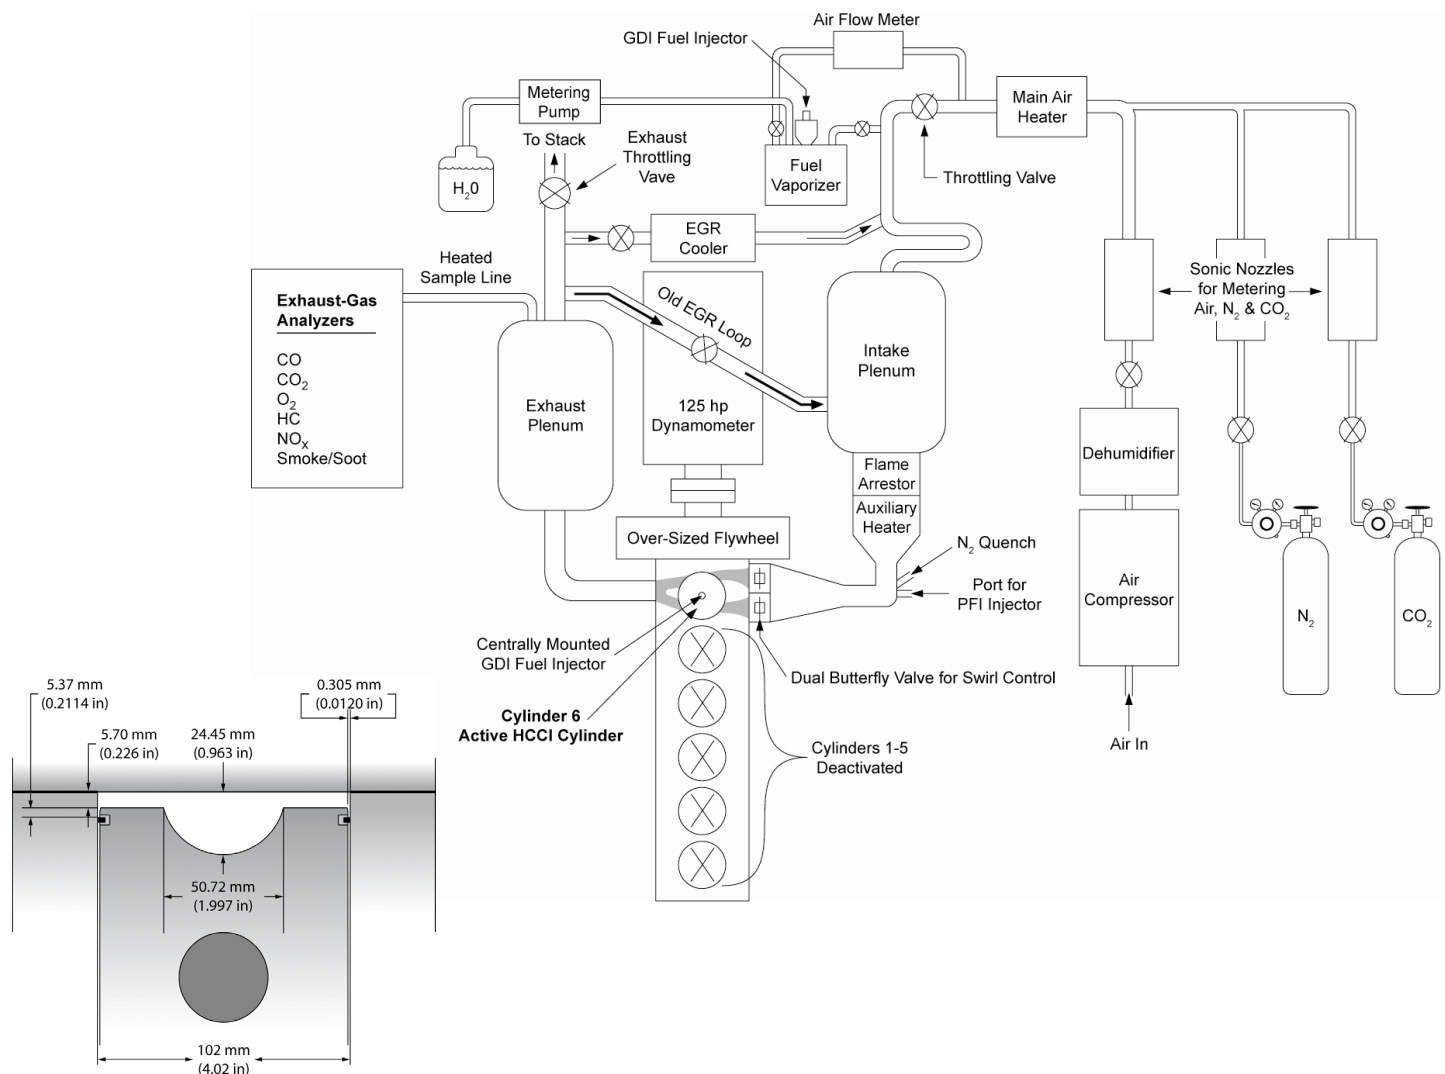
Air Flow Meter
GDI Fuel Injector
Metering Pump
Main Air Heater
To Stack
Exhaust Throttling Vave
Fuel Vaporizer
Throttling Valve
$H_20$
EGR Cooler
Heated Sample Line
Sonic Nozzles for Metering Air, $N_2$ & $CO_2$
Exhaust-Gas Analyzers
CO
$CO_2$
$O_2$
HC
$NO_x$
Smoke/Soot
Old EGR Loop
Intake Plenum
Exhaust Plenum
125 hp Dynamometer
Dehumidifier
Flame Arrestor
Auxiliary Heater
Over-Sized Flywheel
$N_2$ Quench
Air Compressor
Port for PFI Injector
$N_2$
$CO_2$
Centrally Mounted GDI Fuel Injector
Dual Butterfly Valve for Swirl Control
Cylinder 6
Active HCCI Cylinder
Air In
Cylinders 1-5 Deactivated
5.37 mm (0.2114 in)
0.305 mm (0.0120 in)
5.70 mm (0.226 in)
24.45 mm (0.963 in)
50.72 mm (1.997 in)
102 mm (4.02 in)